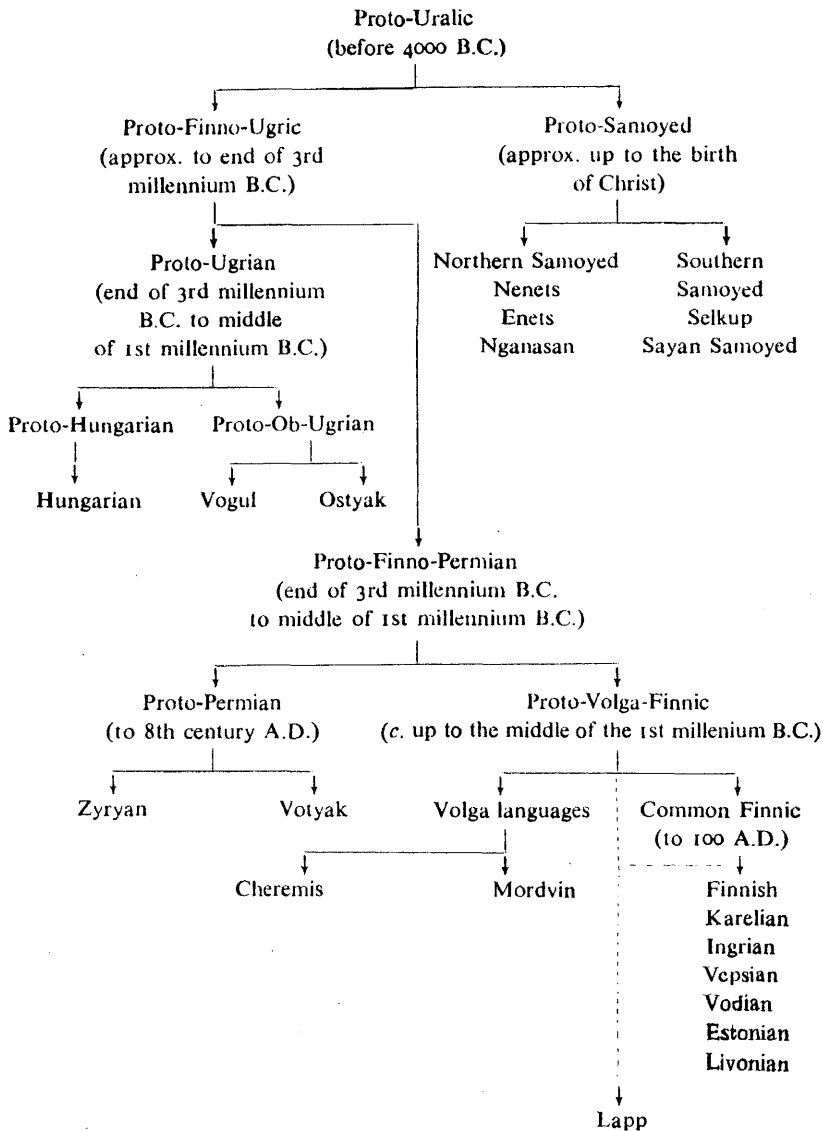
Proto-Uralic
(before 4000 B.C.)

Proto-Finno-Ugric
(approx. to end of 3rd millennium B.C.)

Proto-Samoyed
(approx. up to the birth of Christ)

Proto-Ugrian
(end of 3rd millennium B.C. to middle of 1st millennium B.C.)

Northern Samoyed
Nenets
Enets
Nganasan

Southern Samoyed
Selkup
Sayan Samoyed

Proto-Hungarian

Hungarian

Proto-Ob-Ugrian

Vogul

Ostyak

Proto-Finno-Permian
(end of 3rd millennium B.C. to middle of 1st millennium B.C.)

Proto-Permian
(to 8th century A.D.)

Zyryan

Votyak

Proto-Volga-Finnic
(*c.* up to the middle of the 1st millenium B.C.)

Volga languages

Cheremis

Mordvin

Common Finnic
(to 100 A.D.)

Finnish
Karelian
Ingrian
Vepsian
Vodian
Estonian
Livonian

Lapp